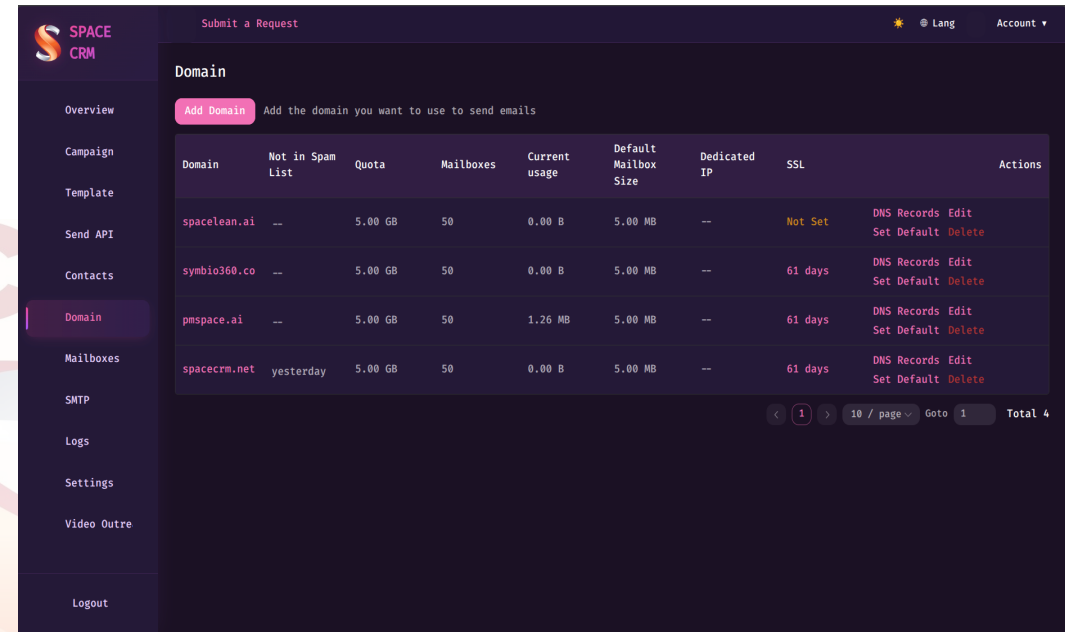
SPACE CRM

Submit a Request

Lang

Account ▾

Overview

Campaign

Template

Send API

Contacts

Domain

Mailboxes

SMTP

Logs

Settings

Video Outre

Logout

Domain

Add Domain Add the domain you want to use to send emails

| Domain | Not in Spam List | Quota | Mailboxes | Current usage | Default Mailbox Size | Dedicated IP | SSL | Actions |
|---|---|---|---|---|---|---|---|---|
| spacelean.ai | -- | 5.00 GB | 50 | 0.00 B | 5.00 MB | -- | Not Set | DNS Records Edit Set Default Delete |
| symbio360.co | -- | 5.00 GB | 50 | 0.00 B | 5.00 MB | -- | 61 days | DNS Records Edit Set Default Delete |
| pmspace.ai | -- | 5.00 GB | 50 | 1.26 MB | 5.00 MB | -- | 61 days | DNS Records Edit Set Default Delete |
| spacecrm.net | yesterday | 5.00 GB | 50 | 0.00 B | 5.00 MB | -- | 61 days | DNS Records Edit Set Default Delete |

< 1 > 10 / page Goto 1 Total 4